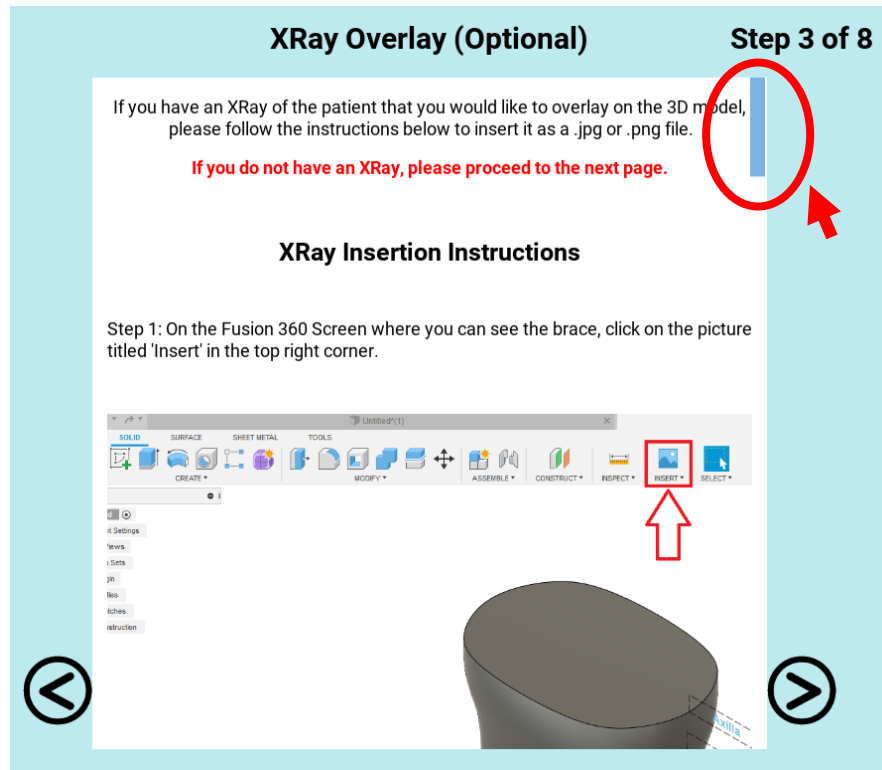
XRay Overlay (Optional)

Step 3 of 8

If you have an XRay of the patient that you would like to overlay on the 3D model, please follow the instructions below to insert it as a .jpg or .png file.

If you do not have an XRay, please proceed to the next page.

XRay Insertion Instructions

Step 1: On the Fusion 360 Screen where you can see the brace, click on the picture titled 'Insert' in the top right corner.

Untitled*(1)

SOLID SURFACE SHEET METAL TOOLS

CREATE ▾ MODIFY ▾ ASSEMBLE ▾ CONSTRUCT ▾ INSPECT ▾ INSERT ▾ SELECT ▾

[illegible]t Settings
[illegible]iews
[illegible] Sets
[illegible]gin
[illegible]dies
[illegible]tches
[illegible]struction

Axilla